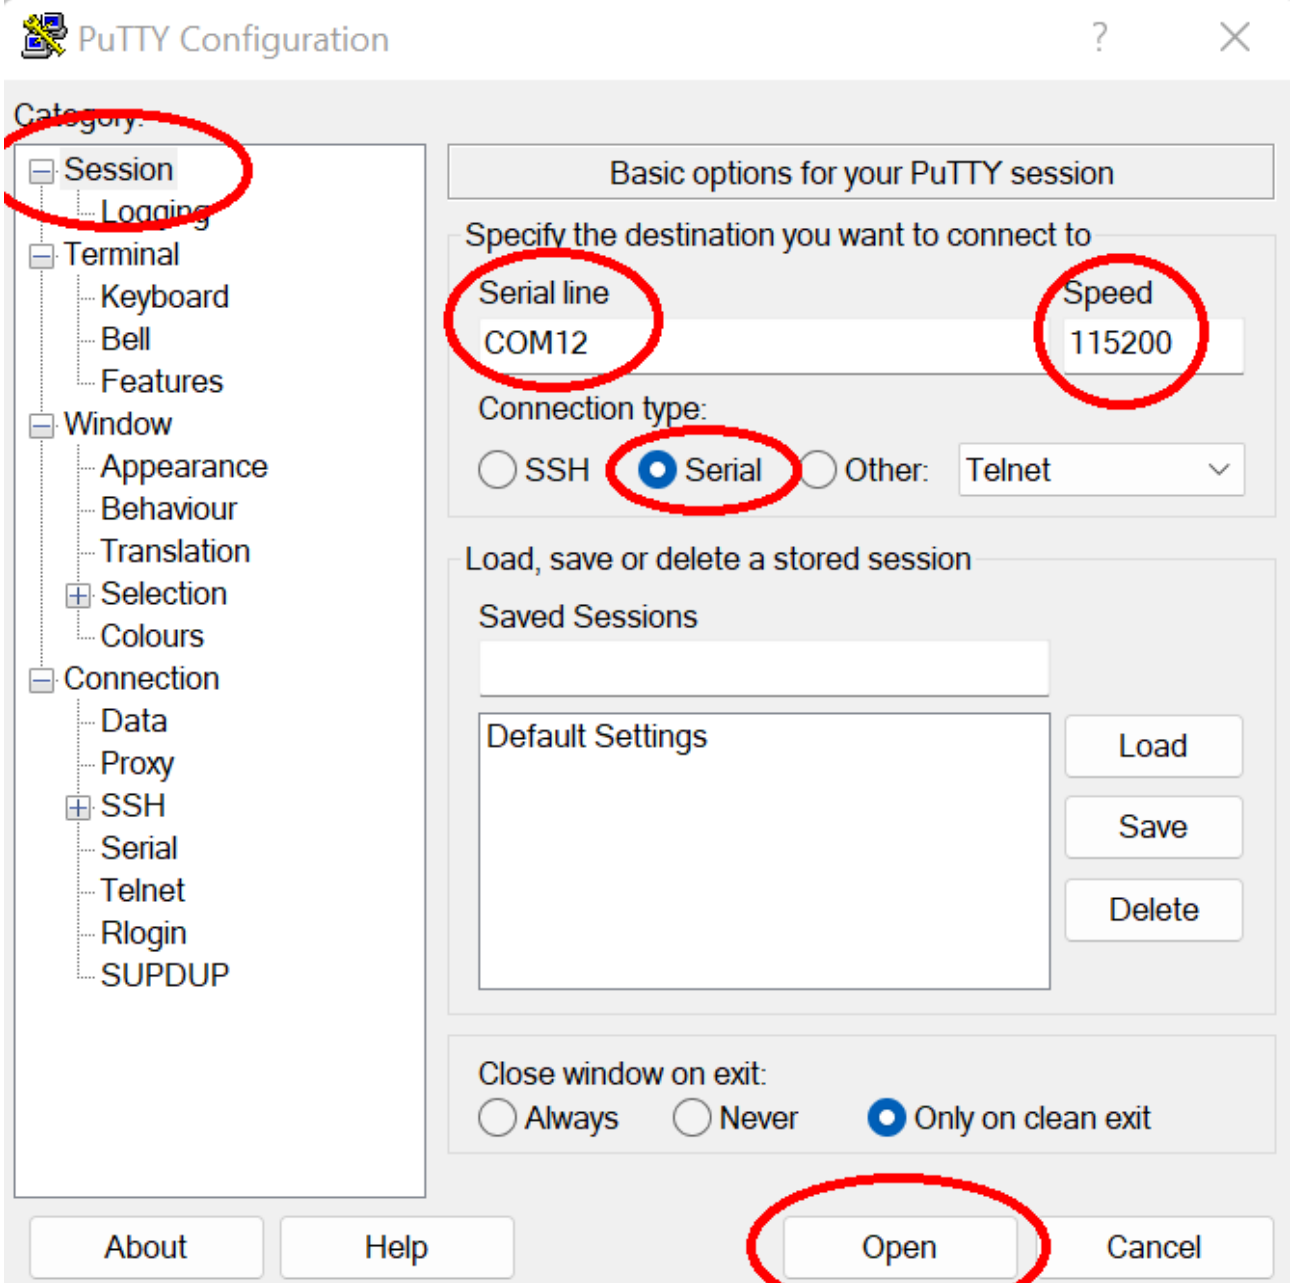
PuTTY Configuration

?

Category:

Session
Logging
Terminal
Keyboard
Bell
Features
Window
Appearance
Behaviour
Translation
Selection
Colours
Connection
Data
Proxy
SSH
Serial
Telnet
Rlogin
SUPDUP

Basic options for your PuTTY session

Specify the destination you want to connect to

Serial line
COM12

Speed
115200

Connection type:
SSH
Serial
Other:
Telnet

Load, save or delete a stored session

Saved Sessions

Default Settings

Load
Save
Delete

Close window on exit:
Always
Never
Only on clean exit

About
Help
Open
Cancel